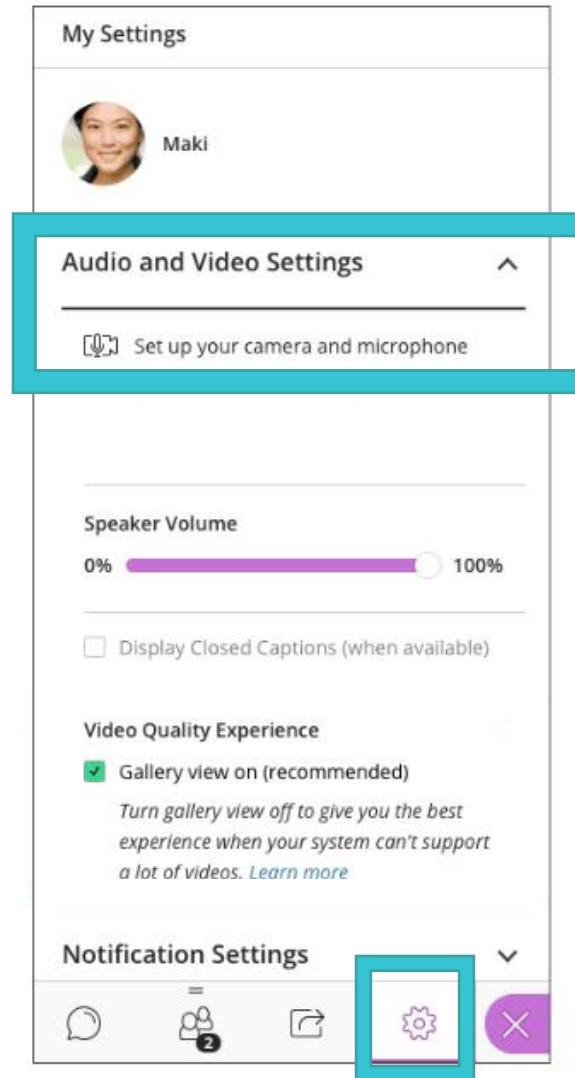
My Settings

Maki

Audio and Video Settings

Set up your camera and microphone

Speaker Volume

0% 100%

Display Closed Captions (when available)

Video Quality Experience

Gallery view on (recommended)

*Turn gallery view off to give you the best experience when your system can't support a lot of videos.* Learn more

Notification Settings

2